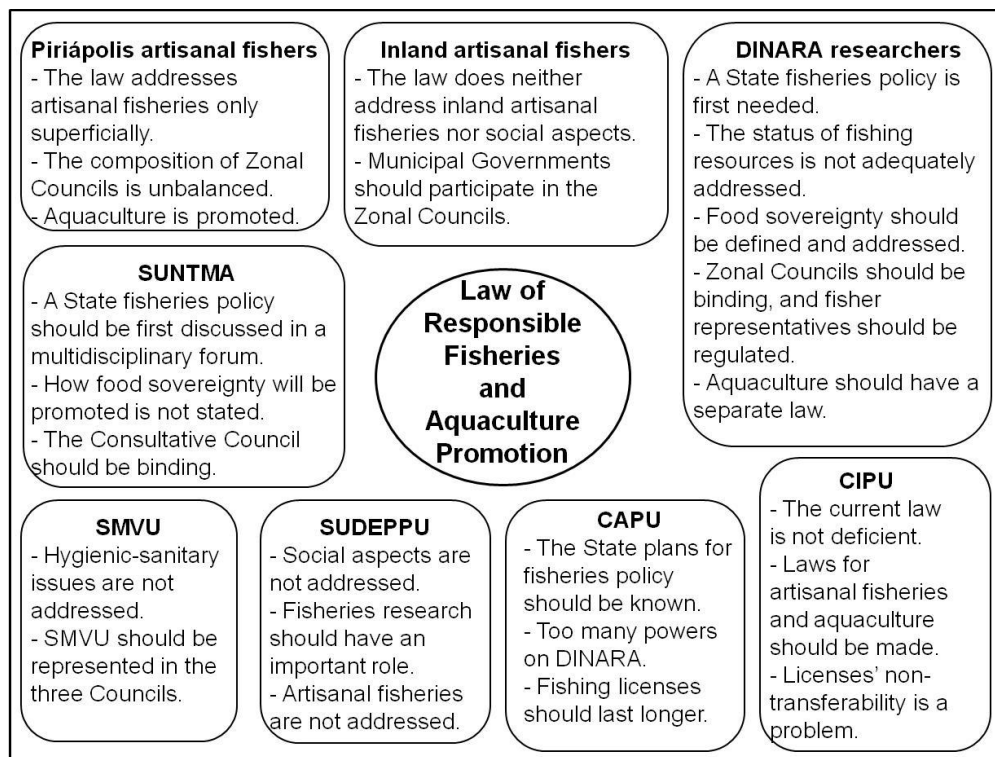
**Piriápolis artisanal fishers**
- The law addresses artisanal fisheries only superficially.
- The composition of Zonal Councils is unbalanced.
- Aquaculture is promoted.

**Inland artisanal fishers**
- The law does neither address inland artisanal fisheries nor social aspects.
- Municipal Governments should participate in the Zonal Councils.

**DINARA researchers**
- A State fisheries policy is first needed.
- The status of fishing resources is not adequately addressed.
- Food sovereignty should be defined and addressed.
- Zonal Councils should be binding, and fisher representatives should be regulated.
- Aquaculture should have a separate law.

**SUNTMA**
- A State fisheries policy should be first discussed in a multidisciplinary forum.
- How food sovereignty will be promoted is not stated.
- The Consultative Council should be binding.

**Law of Responsible Fisheries and Aquaculture Promotion**

**SMVU**
- Hygienic-sanitary issues are not addressed.
- SMVU should be represented in the three Councils.

**SUDEPPU**
- Social aspects are not addressed.
- Fisheries research should have an important role.
- Artisanal fisheries are not addressed.

**CAPU**
- The State plans for fisheries policy should be known.
- Too many powers on DINARA.
- Fishing licenses should last longer.

**CIPU**
- The current law is not deficient.
- Laws for artisanal fisheries and aquaculture should be made.
- Licenses' non-transferability is a problem.